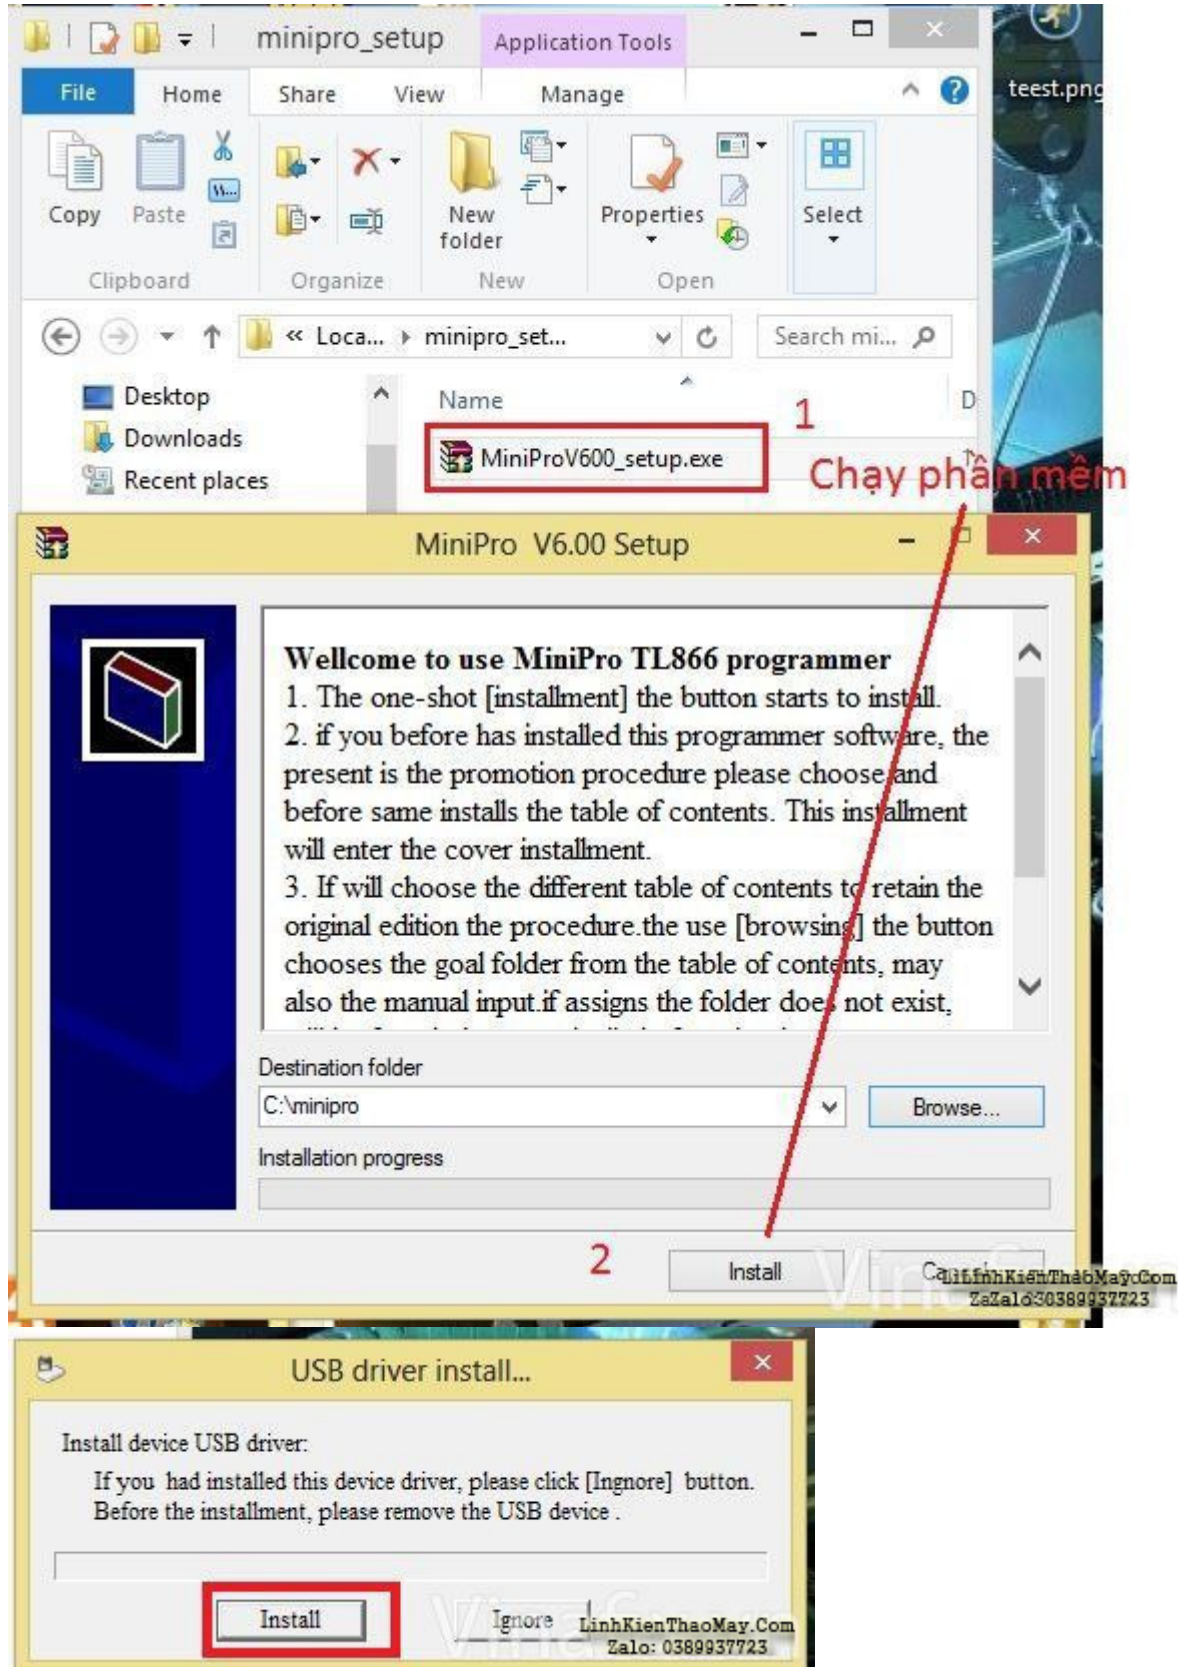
minipro_setup
Application Tools
File Home Share View Manage
Copy Paste
Clipboard
Organize
New folder
New
Properties
Open
Select
teest.png
« Loca... › minipro_set...
Search mi...
Desktop
Downloads
Recent places
Name
D
1
MiniProV600_setup.exe
Chạy phần mềm

MiniPro V6.00 Setup

Wellcome to use MiniPro TL866 programmer
1. The one-shot [installment] the button starts to install.
2. if you before has installed this programmer software, the present is the promotion procedure please choose and before same installs the table of contents. This installment will enter the cover installment.
3. If will choose the different table of contents to retain the original edition the procedure.the use [browsing] the button chooses the goal folder from the table of contents, may also the manual input.if assigns the folder does not exist,

Destination folder
C:\minipro
Browse...
Installation progress
2
Install
Ca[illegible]
LinhKienThaoMay.Com
Zalo: 0389937723

USB driver install...

Install device USB driver:
If you had installed this device driver, please click [Ingnore] button.
Before the installment, please remove the USB device .

Install
Ignore
LinhKienThaoMay.Com
Zalo: 0389937723